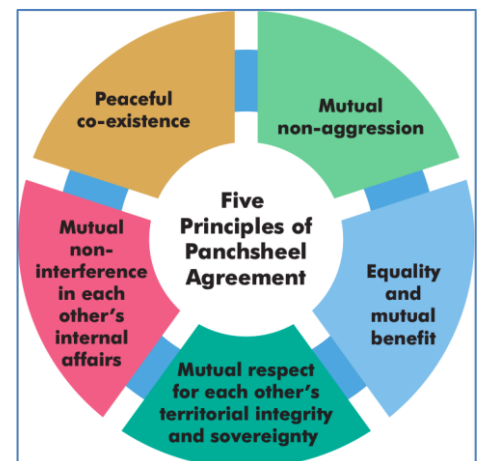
Five Principles of Panchsheel Agreement

Peaceful co-existence

Mutual non-aggression

Equality and mutual benefit

Mutual respect for each other's territorial integrity and sovereignty

Mutual non-interference in each other's internal affairs